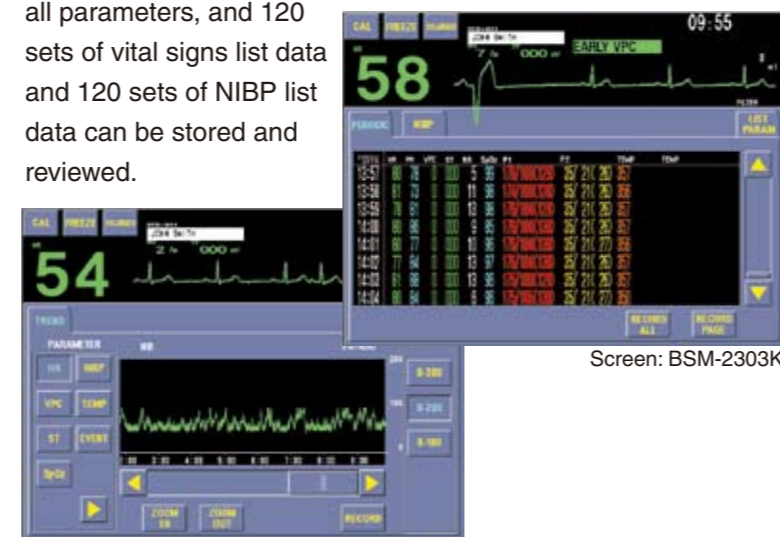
all parameters, and 120 sets of vital signs list data and 120 sets of NIBP list data can be stored and reviewed.

CAL FREEZE

09:55

JOHN SMITH

EARLY VPC

58

PERIODIC NIBP

LIST PARAM

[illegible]

RECORD ALL

RECORD PAGE

Screen: BSM-2303K

CAL FREEZE

JOHN SMITH

54

TREND

PARAMETER

HR NIBP

VPC TEMP

ST EVENT

SpO2

ZOOM IN

ZOOM OUT

RECORD